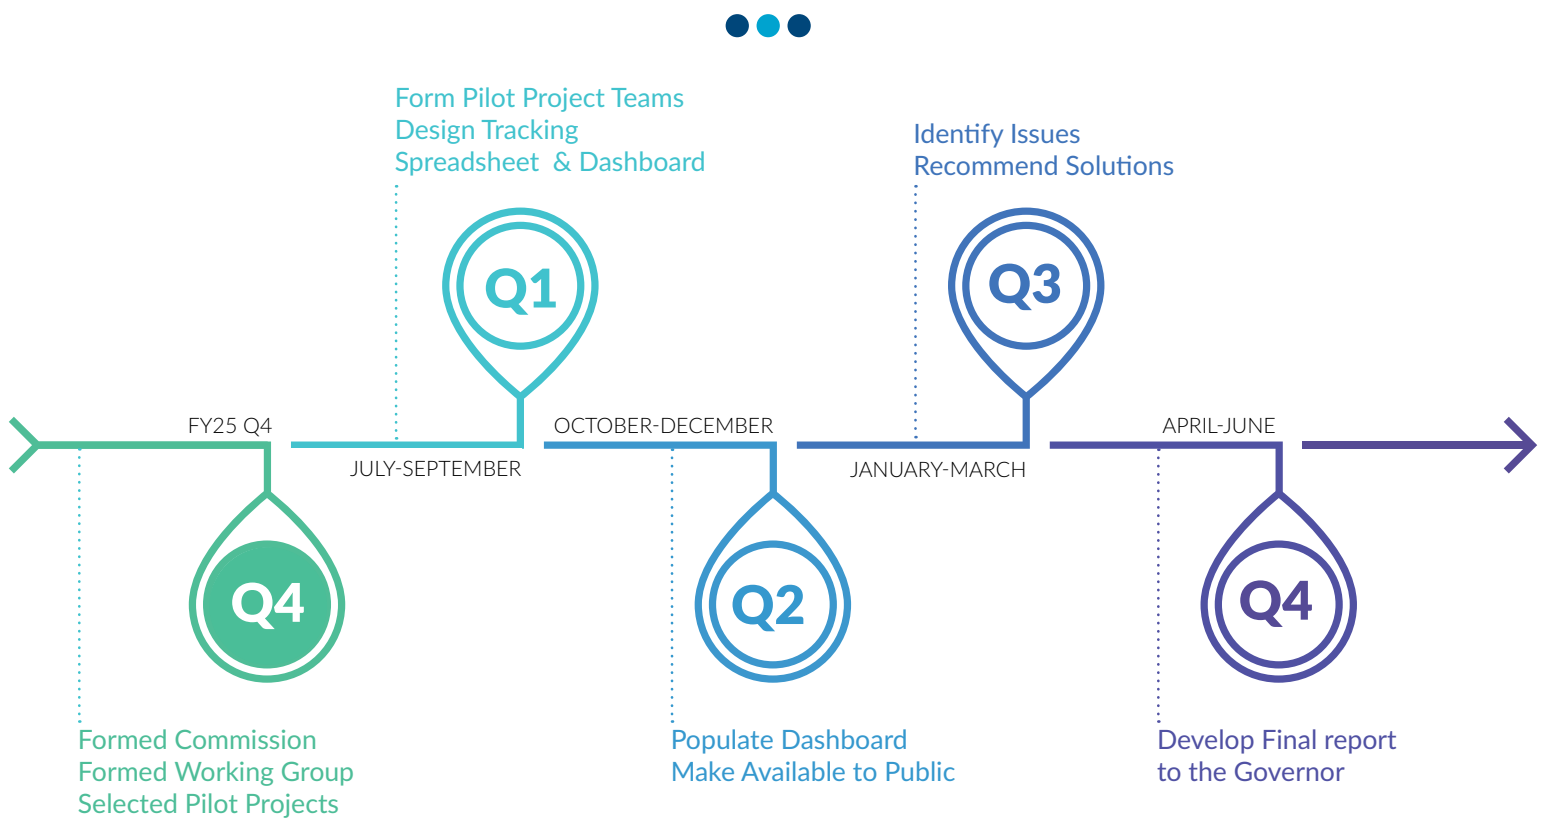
Form Pilot Project Teams
Design Tracking
Spreadsheet & Dashboard

Q1

Identify Issues
Recommend Solutions

Q3

FY25 Q4

JULY-SEPTEMBER

OCTOBER-DECEMBER

JANUARY-MARCH

APRIL-JUNE

Q4

Q2

Q4

Formed Commission
Formed Working Group
Selected Pilot Projects

Populate Dashboard
Make Available to Public

Develop Final report
to the Governor